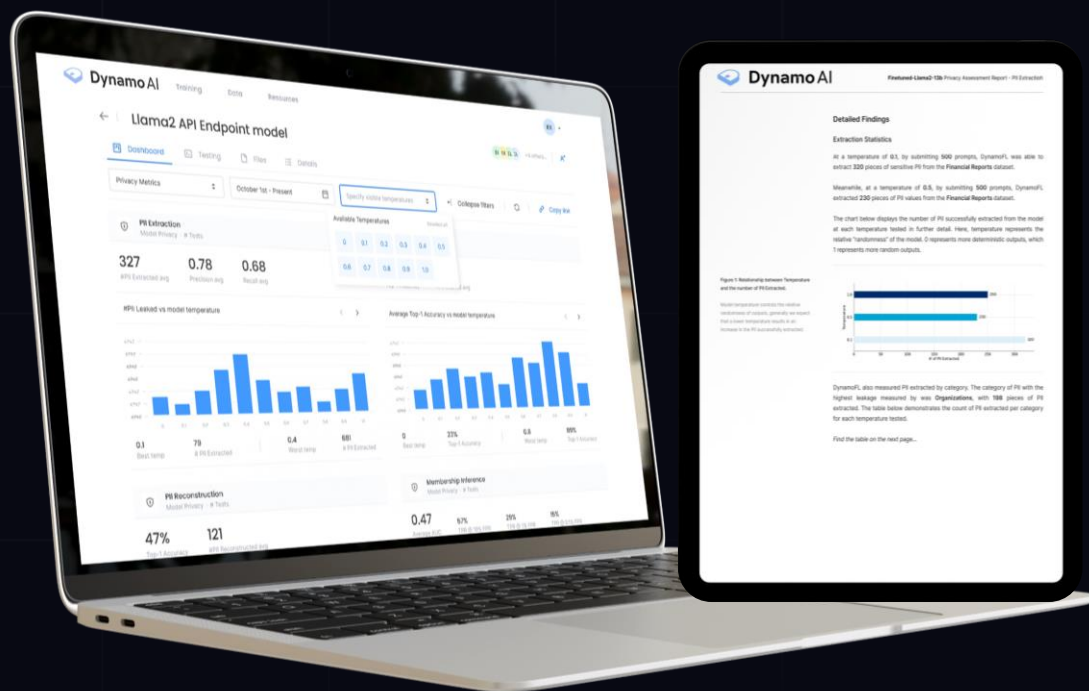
Dynamo AI Training Data Resources

Llama2 API Endpoint model

Dashboard Testing Files Details

Privacy Metrics

October 1st - Present

Specify visible temperatures

Collapse filters

Copy link

Available Temperatures

0 0.1 0.2 0.3 0.4 0.5

0.6 0.7 0.8 0.9 1.0

PII Extraction

Model Privacy · 8 Tests

327 #PII Extracted avg

0.78 Precision avg

0.68 Recall avg

#PII Leaked vs model temperature

Average Top-1 Accuracy vs model temperature

0.1 Best temp

79 # PII Extracted

0.4 Worst temp

681 # PII Extracted

0 Best temp

23% Top-1 Accuracy

0.8 Worst temp

86% Top-1 Accuracy

PII Reconstruction

Model Privacy · 8 Tests

47% Top-1 Accuracy

121 #PII Reconstructed avg

Membership Inference

Model Privacy · 8 Tests

0.47 Average AUC

57%

29%

15%

Dynamo AI

Finetuned-Llama2-13b Privacy Assessment Report – PII Extraction

Detailed Findings

Extraction Statistics

At a temperature of 0.1, by submitting 500 prompts, DynamoFL was able to extract 320 pieces of sensitive PII from the Financial Reports dataset.

Meanwhile, at a temperature of 0.5, by submitting 500 prompts, DynamoFL extracted 230 pieces of PII values from the Financial Reports dataset.

The chart below displays the number of PII successfully extracted from the model at each temperature tested in further detail. Here, temperature represents the relative "randomness" of the model. 0 represents more deterministic outputs, which 1 represents more random outputs.

Figure 1: Relationship between Temperature and the number of PII Extracted.

Model temperature controls the relative randomness of outputs, generally we expect that a lower temperature results in an increase in the PII successfully extracted.

DynamoFL also measured PII extracted by category. The category of PII with the highest leakage measured by was Organizations, with 186 pieces of PII extracted. The table below demonstrates the count of PII extracted per category for each temperature tested.

Find the table on the next page...